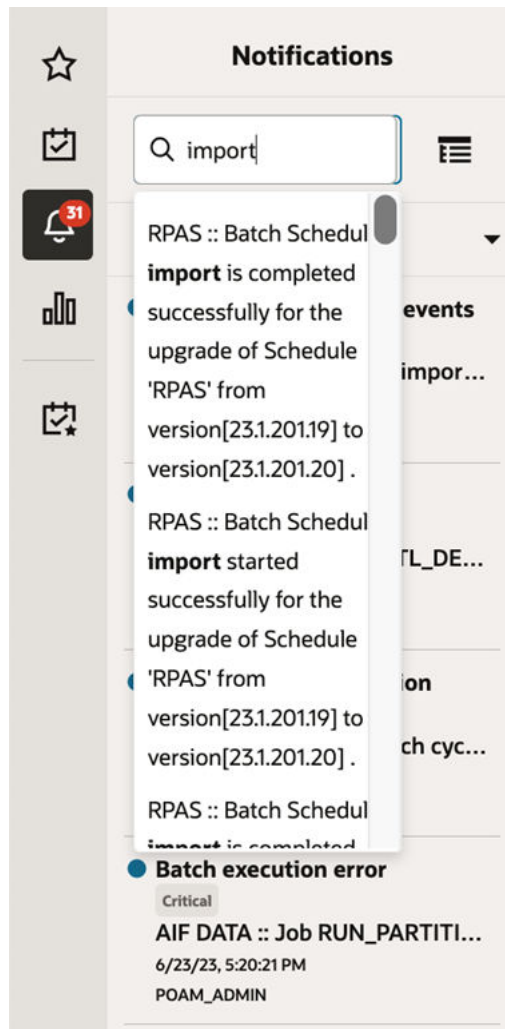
Notifications

31

import

RPAS :: Batch Schedul **import** is completed successfully for the upgrade of Schedule 'RPAS' from version[23.1.201.19] to version[23.1.201.20] .

RPAS :: Batch Schedul **import** started successfully for the upgrade of Schedule 'RPAS' from version[23.1.201.19] to version[23.1.201.20] .

RPAS :: Batch Schedul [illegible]

events

impor...

TL_DE...

ion

ch cyc...

Batch execution error

Critical

AIF DATA :: Job RUN_PARTITI...

6/23/23, 5:20:21 PM

POAM_ADMIN